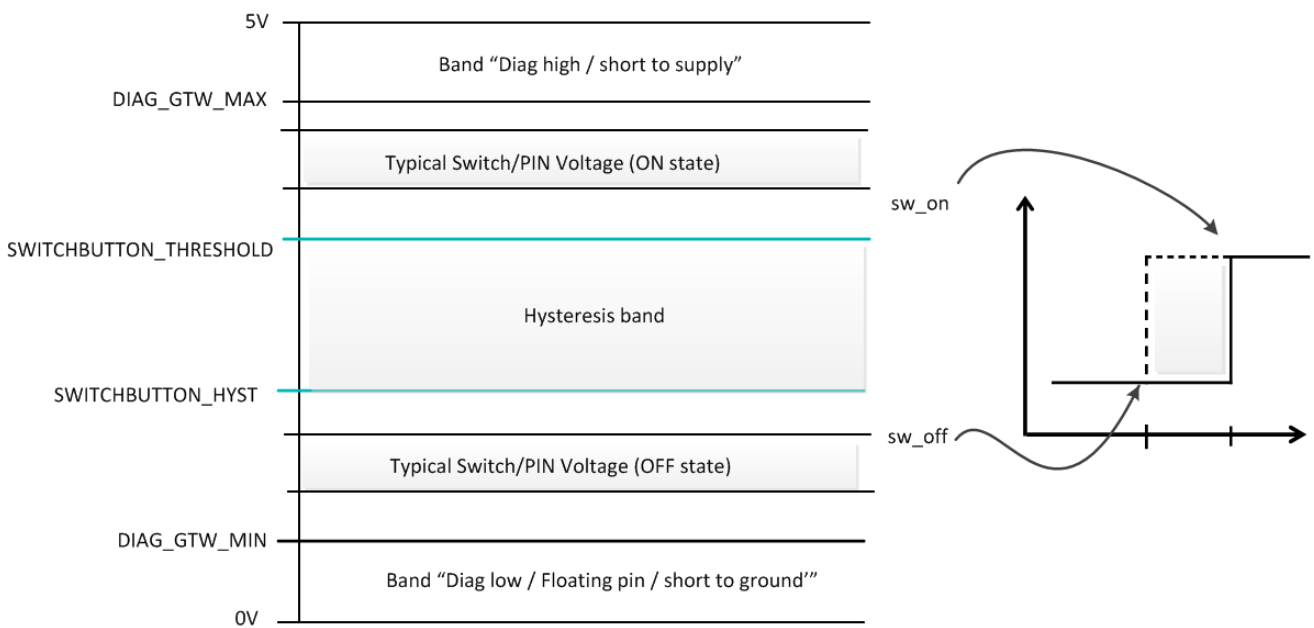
5V

Band “Diag high / short to supply”

DIAG_GTW_MAX

Typical Switch/PIN Voltage (ON state)

sw_on

SWITCHBUTTON_THRESHOLD

Hysteresis band

SWITCHBUTTON_HYST

sw_off

Typical Switch/PIN Voltage (OFF state)

DIAG_GTW_MIN

Band “Diag low / Floating pin / short to ground’”

0V